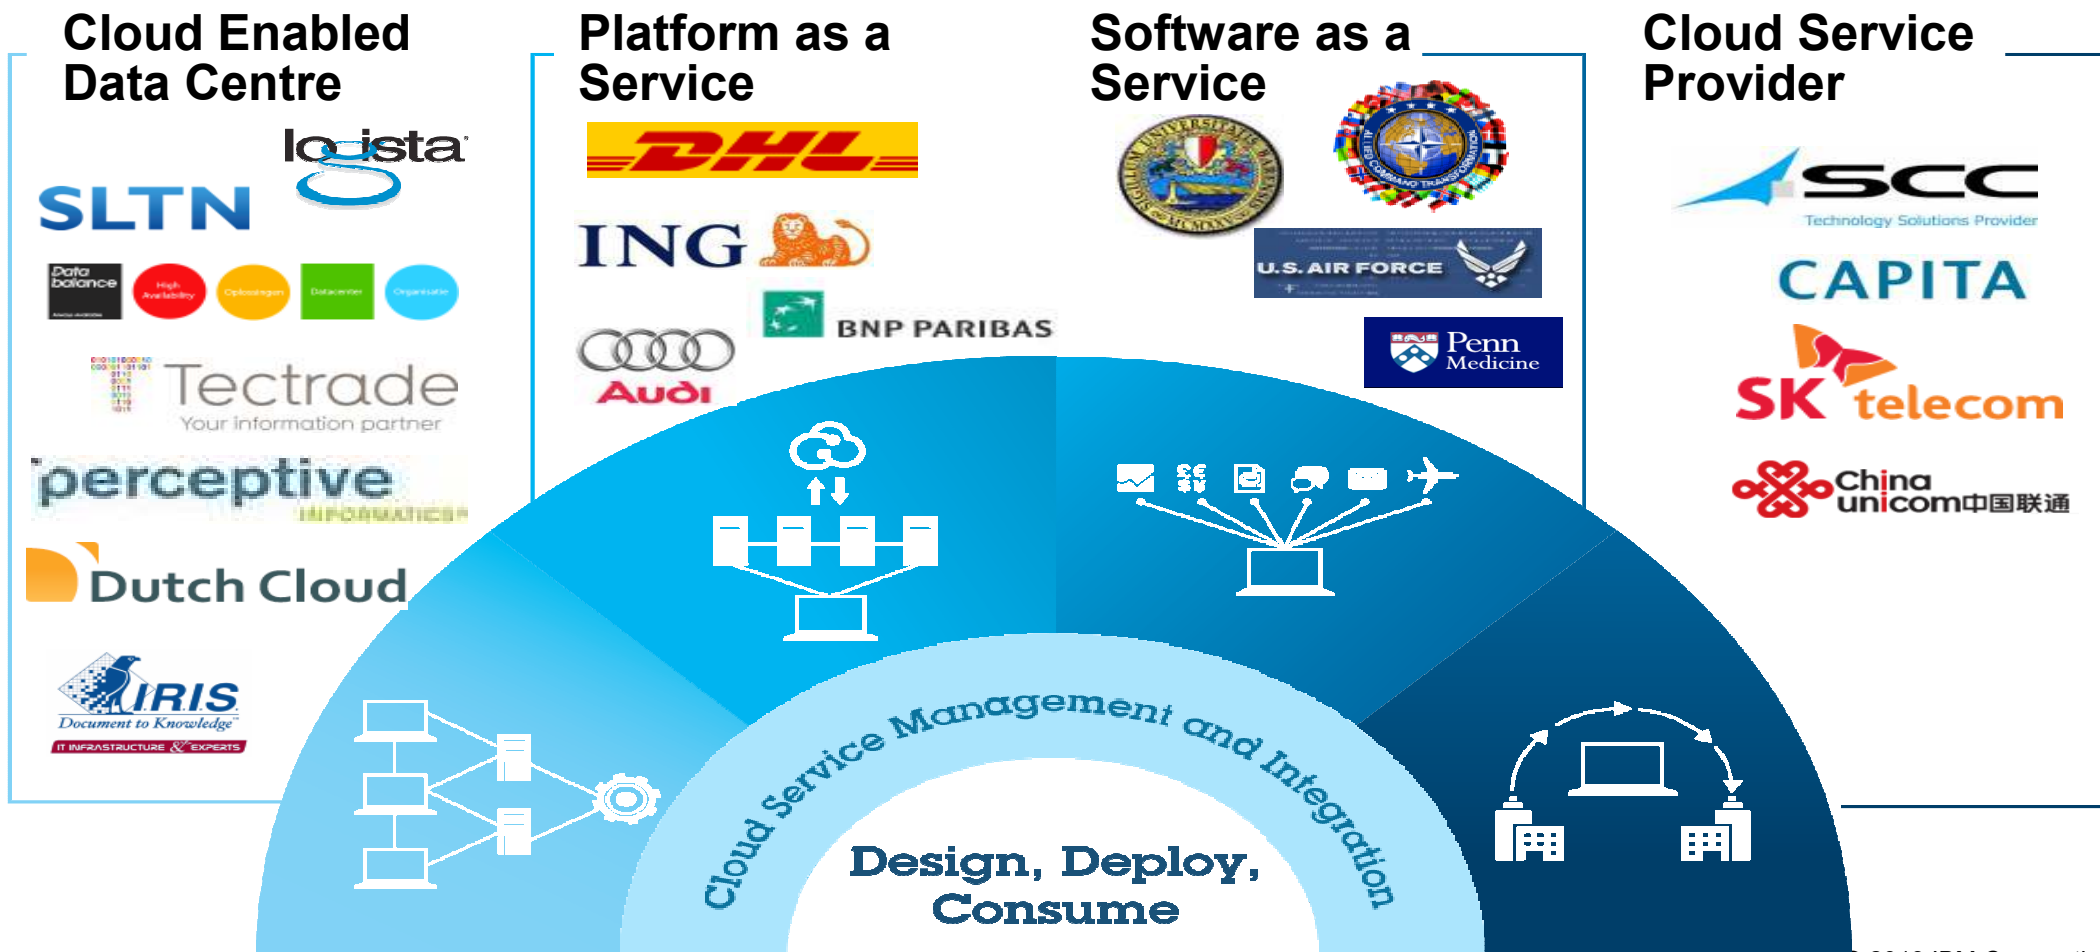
Cloud Enabled Data Centre

Platform as a Service

Software as a Service

Cloud Service Provider

logista

SLTN

Data balance

High Availability

Opslaan

Datacenter

Organisatie

Tectrade
Your information partner

perceptive
INFORMATICS

Dutch Cloud

IRIS
Document to Knowledge
IT INFRASTRUCTURE & EXPERTS

DHL

ING

BNP PARIBAS

Audi

U.S. AIR FORCE

Penn Medicine

SCC
Technology Solutions Provider

CAPITA

SK telecom

China unicom中国联通

Cloud Service Management and Integration

Design, Deploy, Consume